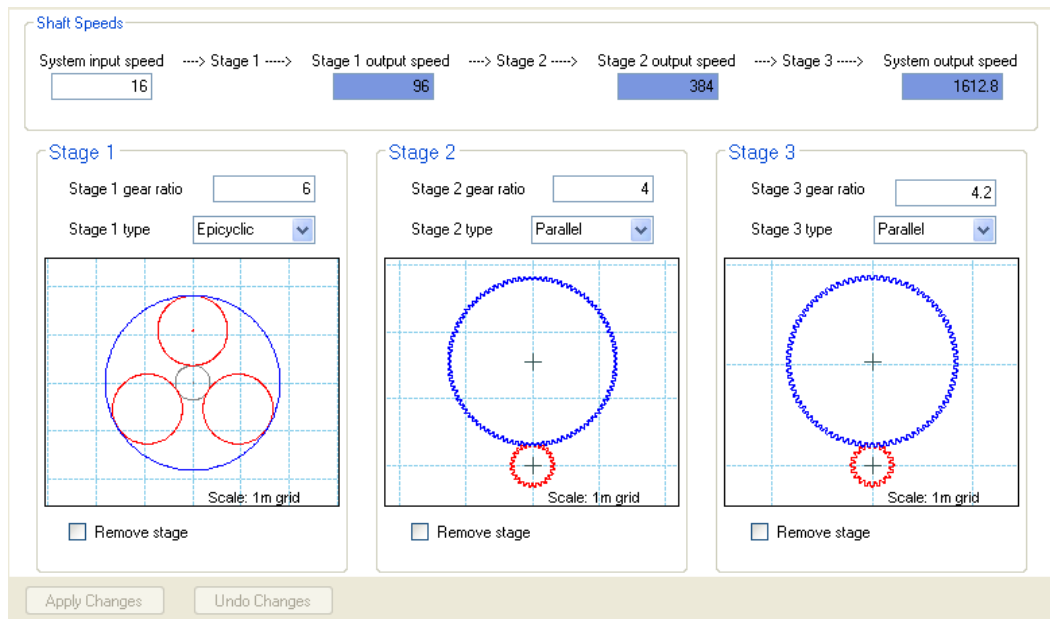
Shaft Speeds

System input speed ----> Stage 1 -----> Stage 1 output speed ----> Stage 2 -----> Stage 2 output speed ----> Stage 3 -----> System output speed

16

96

384

1612.8

Stage 1

Stage 1 gear ratio 6

Stage 1 type Epicyclic

Scale: 1m grid

Remove stage

Stage 2

Stage 2 gear ratio 4

Stage 2 type Parallel

Scale: 1m grid

Remove stage

Stage 3

Stage 3 gear ratio 4.2

Stage 3 type Parallel

Scale: 1m grid

Remove stage

Apply Changes

Undo Changes